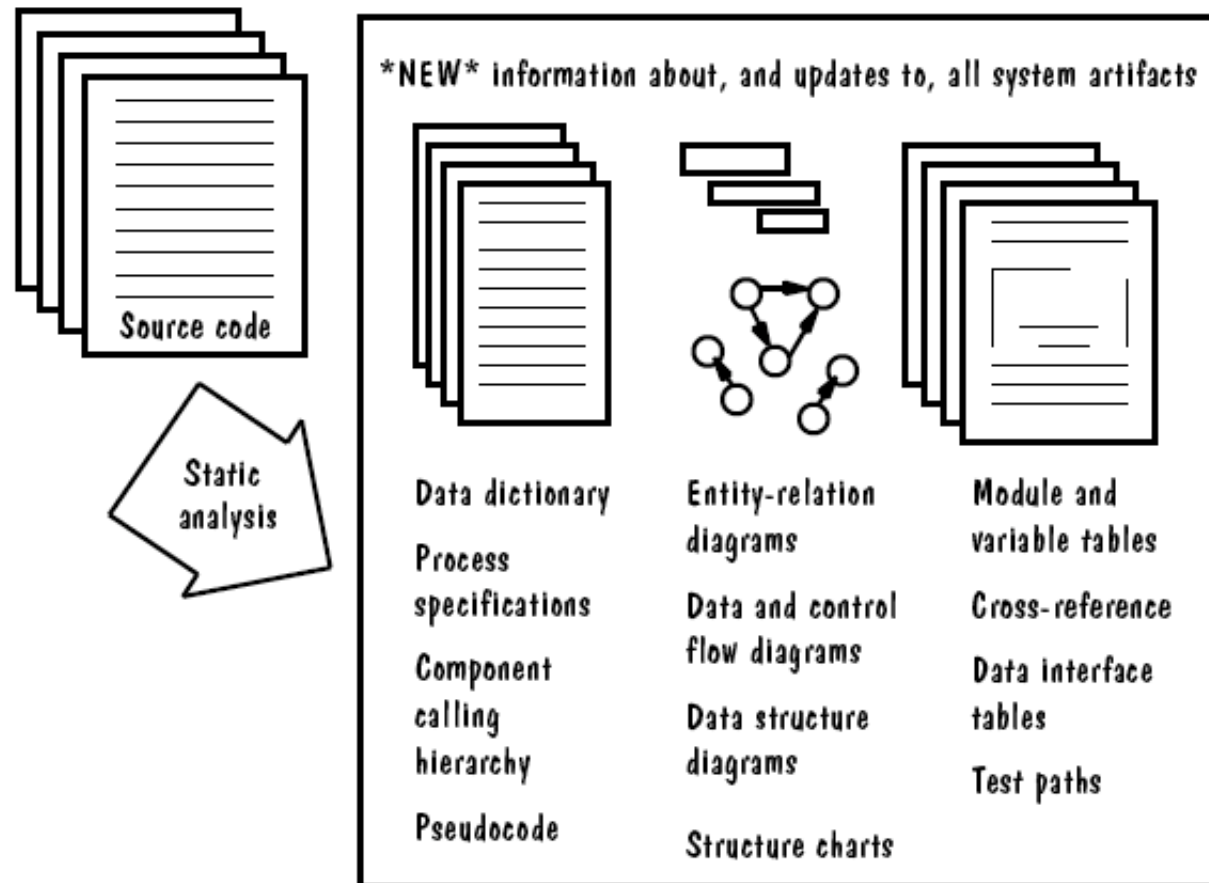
Source code

Static analysis

*NEW* information about, and updates to, all system artifacts

Data dictionary

Process specifications

Component calling hierarchy

Pseudocode

Entity-relation diagrams

Data and control flow diagrams

Data structure diagrams

Structure charts

Module and variable tables

Cross-reference

Data interface tables

Test paths